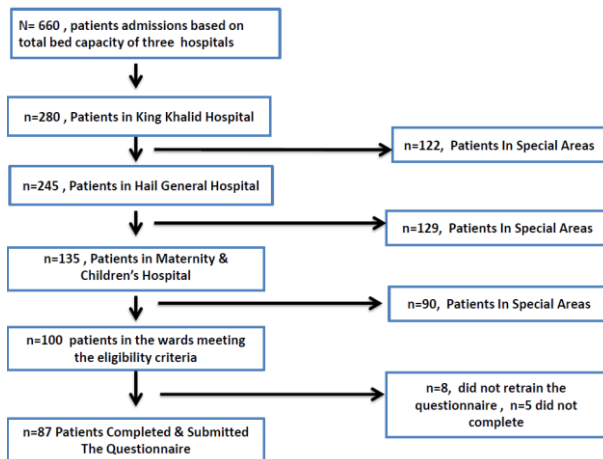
N= 660 , patients admissions based on total bed capacity of three hospitals

n=280 , Patients in King Khalid Hospital

n=122, Patients In Special Areas

n=245 , Patients in Hail General Hospital

n=129, Patients In Special Areas

n=135 , Patients in Maternity & Children's Hospital

n=90, Patients In Special Areas

n=100 patients in the wards meeting the eligibility criteria

n=8, did not retrain the questionnaire , n=5 did not complete

n=87 Patients Completed & Submitted The Questionnaire